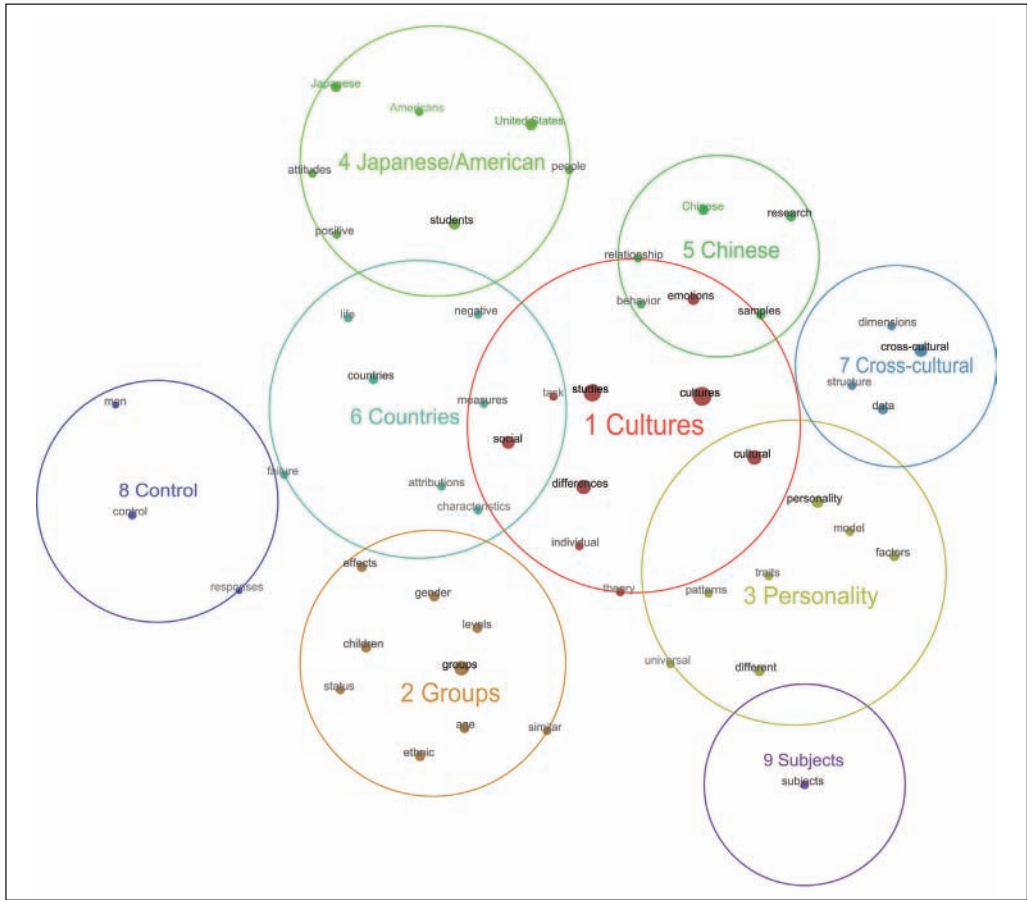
Japanese
Americans
United States
4 Japanese/American
attitudes
people
students
positive

Chinese
research
relationship
5 Chinese
behavior
emotions
samples

dimensions
cross-cultural
7 Cross-cultural
structure
data

life
negative
countries
6 Countries
measures
failure
attributions
characteristics

men
8 Control
control
responses

task
studies
cultures
social
1 Cultures
differences
individual
theory

cultural
personality
model
factors
traits
patterns
3 Personality
universal
different

effects
gender
levels
children
groups
status
2 Groups
age
similar
ethnic

9 Subjects
subjects